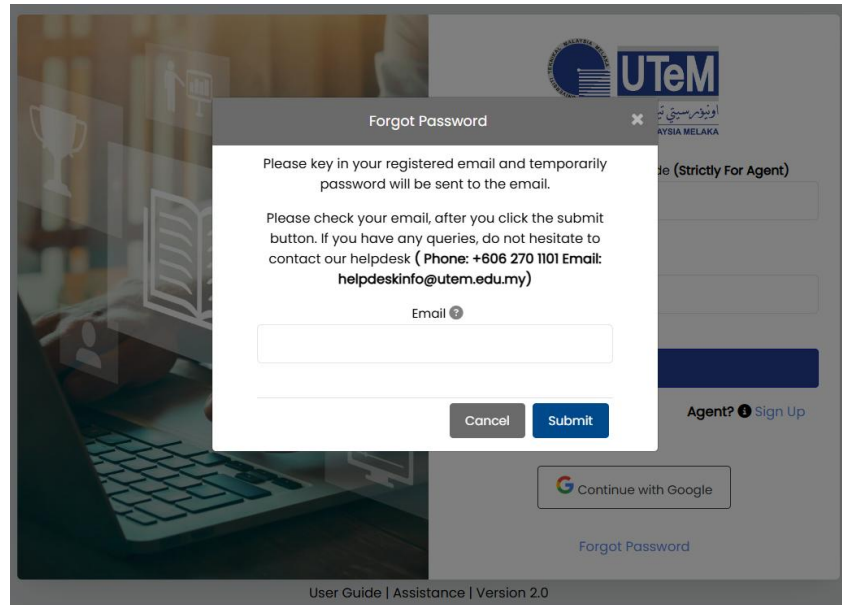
UTeM

AYSIA MELAKA

Forgot Password

Please key in your registered email and temporarily password will be sent to the email.

Please check your email, after you click the submit button. If you have any queries, do not hesitate to contact our helpdesk **( Phone: +606 270 1101 Email: helpdeskinfo@utem.edu.my)**

Email

Cancel Submit

de (Strictly For Agent)

Agent? Sign Up

Continue with Google

Forgot Password

User Guide | Assistance | Version 2.0